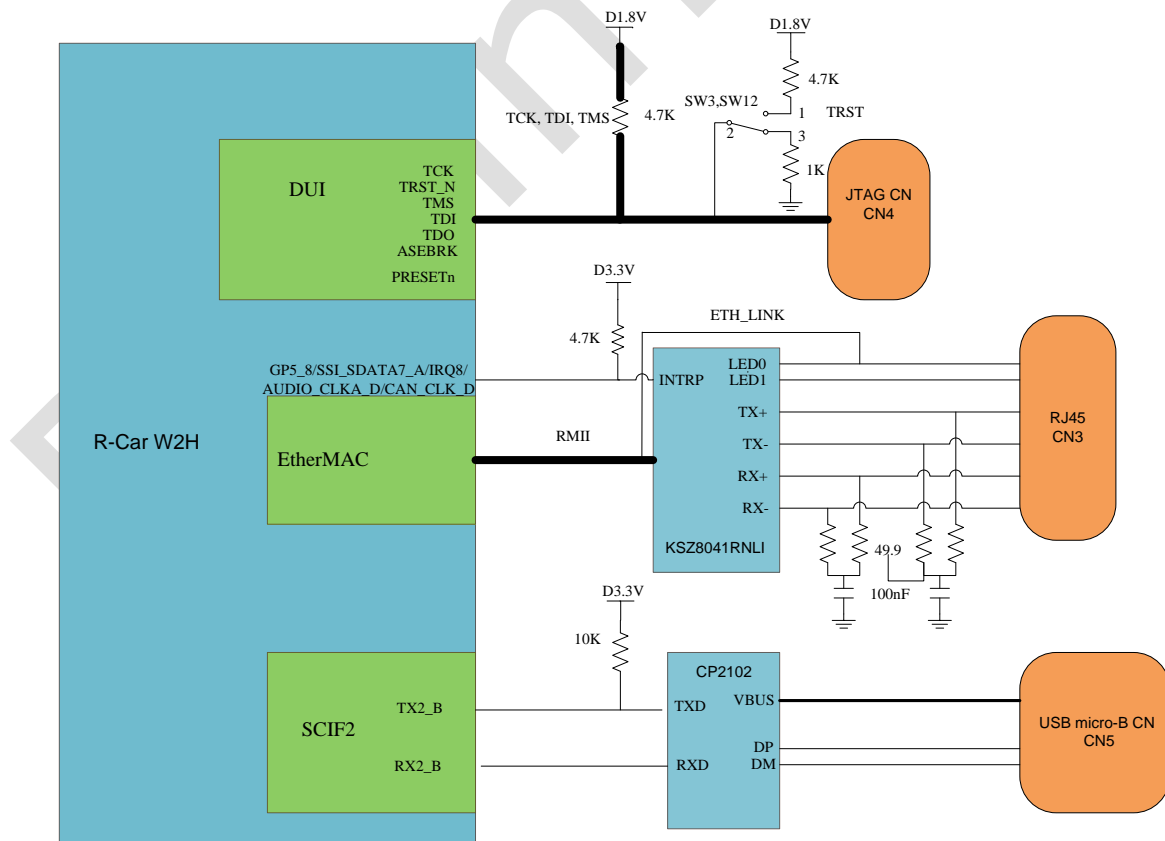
D1.8V

D1.8V

4.7K

SW3,SW12

1

TRST

TCK, TDI, TMS

4.7K

2

3

1K

DUI

TCK
TRST_N
TMS
TDI
TDO
ASEBRK

PRESETn

JTAG CN
CN4

D3.3V

4.7K

ETH_LINK

GP5_8/SSI_SDATA7_A/IRQ8/
AUDIO_CLKA_D/CAN_CLK_D

INTRP

LED0
LED1

TX+

TX-

RX+

RX-

RJ45
CN3

R-Car W2H

EtherMAC

RMII

KSZ8041RNLI

49.9

100nF

D3.3V

10K

CP2102

SCIF2

TX2_B

TXD

VBUS

USB micro-B CN
CN5

RX2_B

RXD

DP
DM